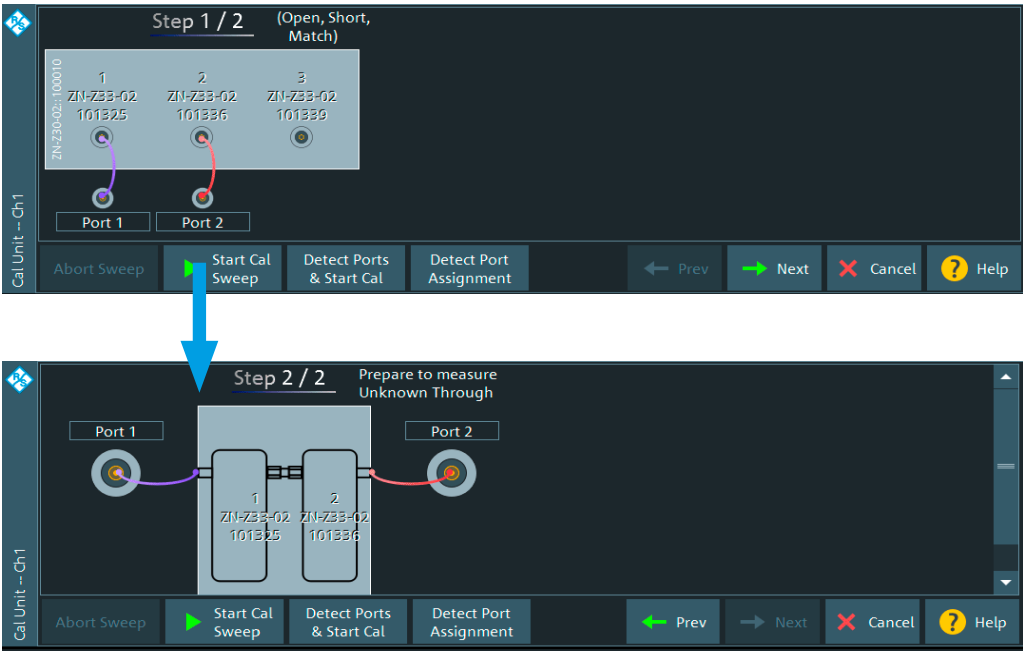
Cal Unit -- Ch1

Step 1 / 2

(Open, Short, Match)

ZN-Z30-02::100010

1
ZN-Z33-02
101325

2
ZN-Z33-02
101336

3
ZN-Z33-02
101339

Port 1

Port 2

Abort Sweep

Start Cal Sweep

Detect Ports & Start Cal

Detect Port Assignment

Prev

Next

Cancel

Help

Cal Unit -- Ch1

Step 2 / 2

Prepare to measure Unknown Through

Port 1

Port 2

1
ZN-Z33-02
101325

2
ZN-Z33-02
101336

Abort Sweep

Start Cal Sweep

Detect Ports & Start Cal

Detect Port Assignment

Prev

Next

Cancel

Help